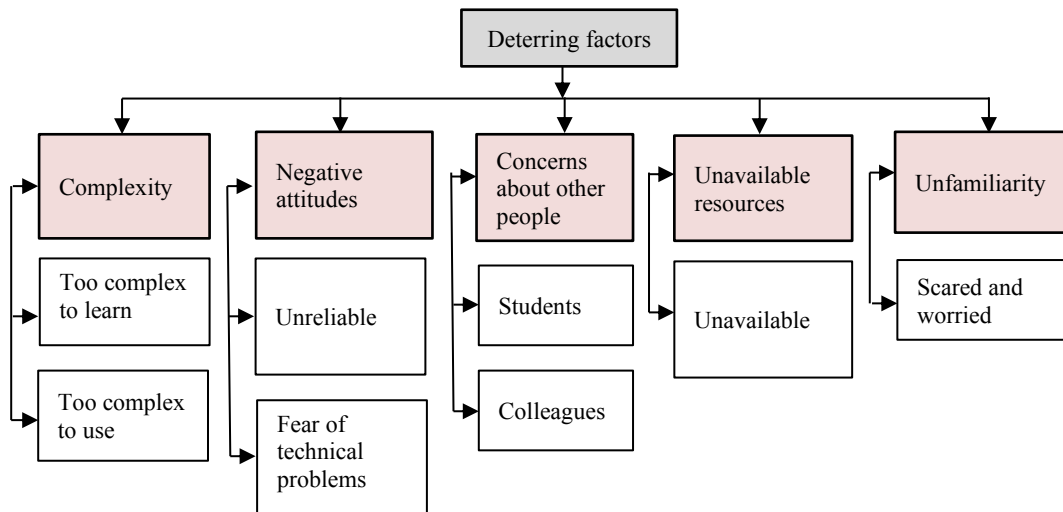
Deterring factors

Complexity

Too complex to learn

Too complex to use

Negative attitudes

Unreliable

Fear of technical problems

Concerns about other people

Students

Colleagues

Unavailable resources

Unavailable

Unfamiliarity

Scared and worried